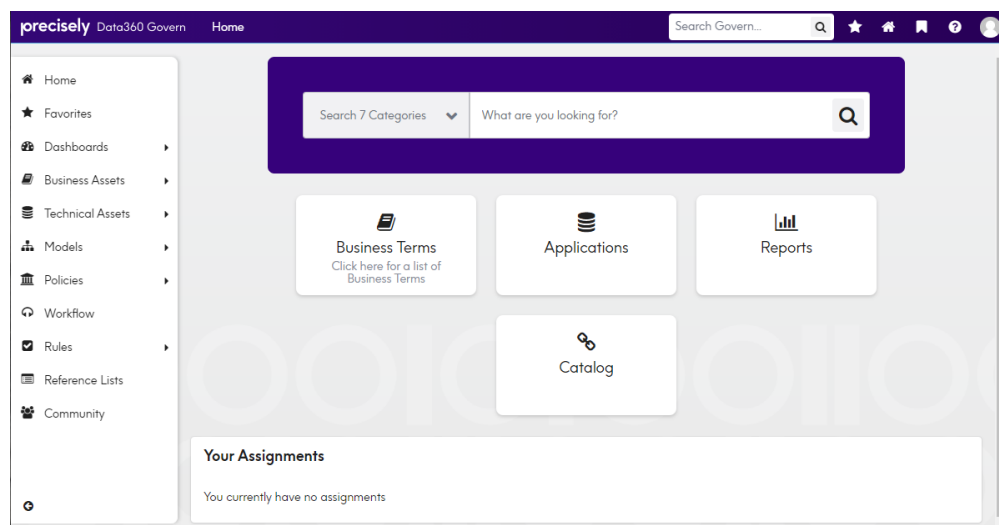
precisely Data360 Govern Home

Search Govern...

Home
Favorites
Dashboards
Business Assets
Technical Assets
Models
Policies
Workflow
Rules
Reference Lists
Community

Search 7 Categories
What are you looking for?

Business Terms
Click here for a list of Business Terms

Applications

Reports

Catalog

Your Assignments

You currently have no assignments